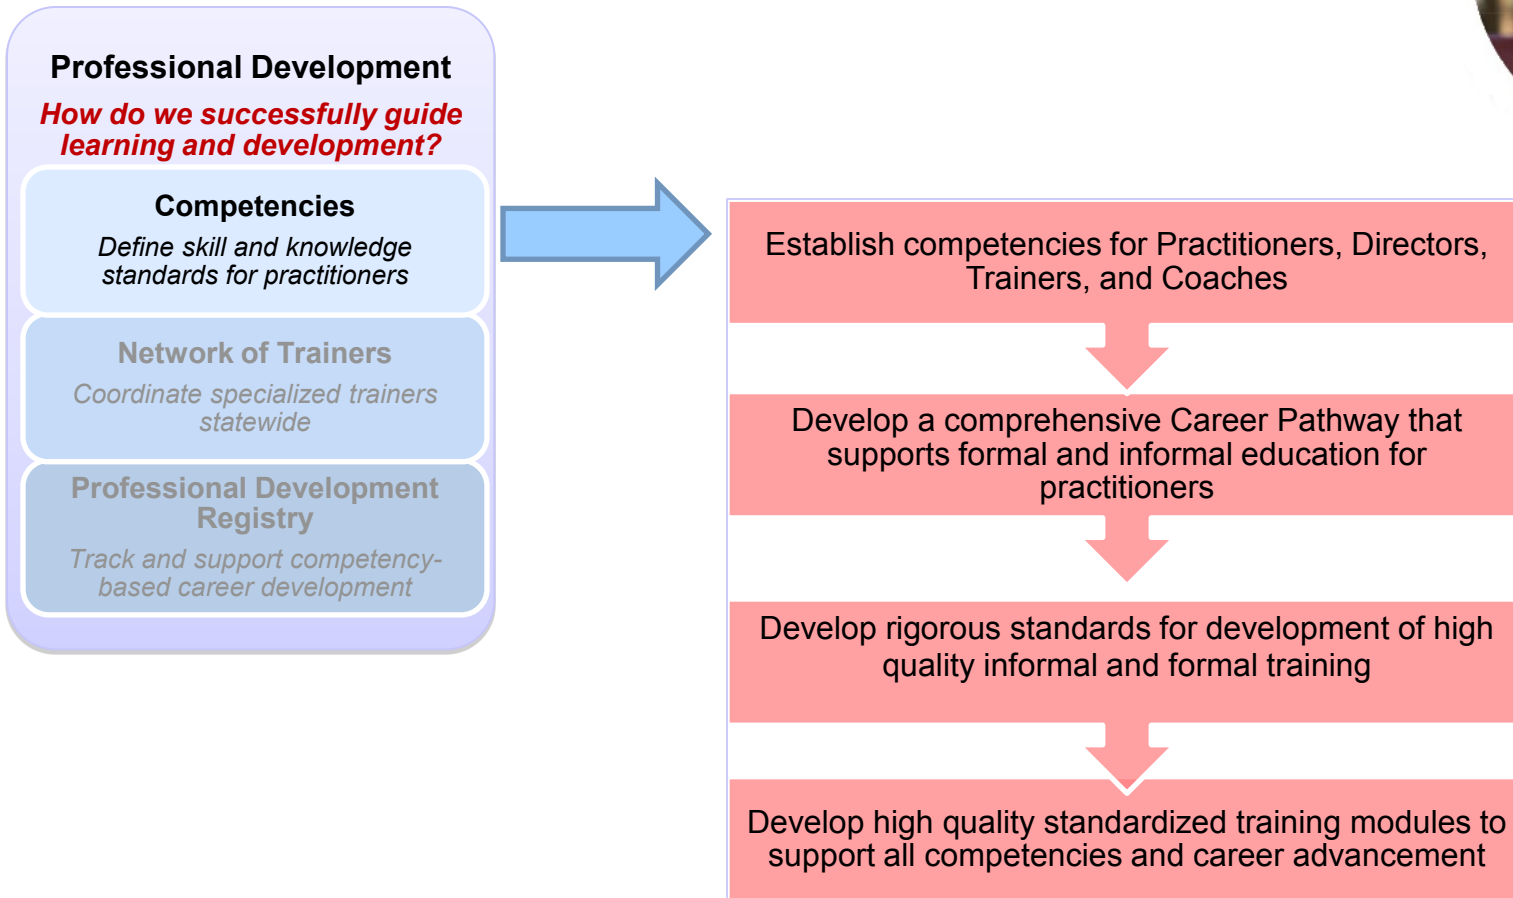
Professional Development

How do we successfully guide learning and development?

Competencies

Define skill and knowledge standards for practitioners

Network of Trainers

Coordinate specialized trainers statewide

Professional Development Registry

Track and support competency-based career development

Establish competencies for Practitioners, Directors, Trainers, and Coaches

Develop a comprehensive Career Pathway that supports formal and informal education for practitioners

Develop rigorous standards for development of high quality informal and formal training

Develop high quality standardized training modules to support all competencies and career advancement